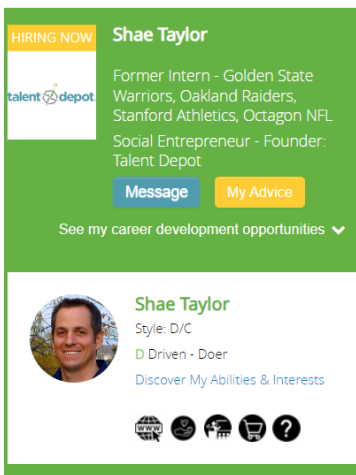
HIRING NOW

talent depot

Shae Taylor

Former Intern - Golden State Warriors, Oakland Raiders, Stanford Athletics, Octagon NFL

Social Entrepreneur - Founder: Talent Depot

Message

My Advice

See my career development opportunities

Shae Taylor

Style: D/C

D Driven - Doer

Discover My Abilities & Interests

www

?